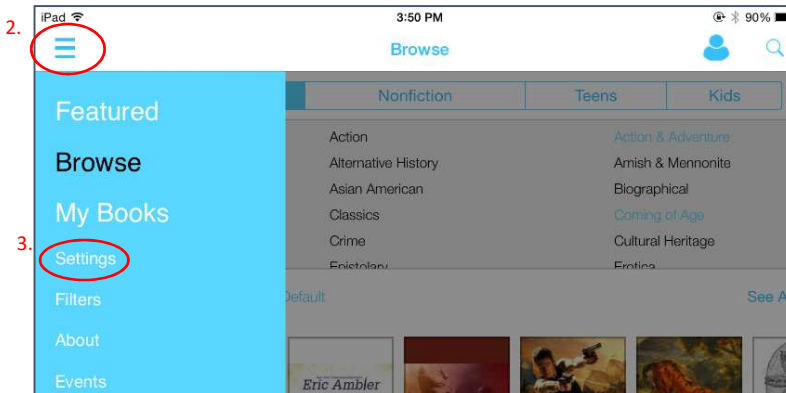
iPad
3:50 PM
90%
2.
Browse
Nonfiction
Teens
Kids
Featured
Browse
My Books
3.
Settings
Filters
About
Events
Action
Alternative History
Asian American
Classics
Crime
Epistolary
Action & Adventure
Amish & Mennonite
Biographical
Coming of Age
Cultural Heritage
Erotica
Default
See A
Eric Ambler